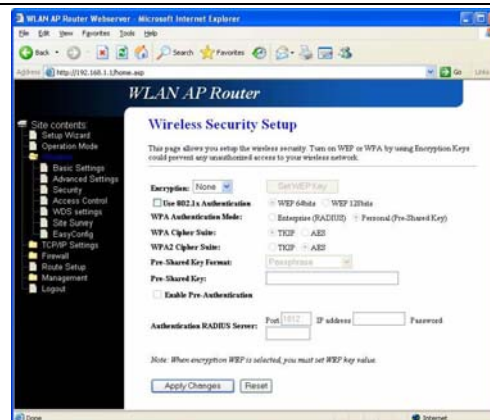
WLAN AP Router Webserver - Microsoft Internet Explorer

File Edit View Favorites Tools Help

Back Search Favorites

Address http://192.168.1.1/home.asp Go Links

WLAN AP Router

Site contents:
Setup Wizard
Operation Mode
Wireless
Basic Settings
Advanced Settings
Security
Access Control
WDS settings
Site Survey
EasyConfig
TCP/IP Settings
Firewall
Route Setup
Management
Logout

Wireless Security Setup

This page allows you setup the wireless security. Turn on WEP or WPA by using Encryption Keys could prevent any unauthorized access to your wireless network.

Encryption: None Set WEP Key

Use 802.1x Authentication WEP 64bits WEP 128bits

WPA Authentication Mode: Enterprise (RADIUS) Personal (Pre-Shared Key)

WPA Cipher Suite: TKIP AES

WPA2 Cipher Suite: TKIP AES

Pre-Shared Key Format: Passphrase

Pre-Shared Key:

Enable Pre-Authentication

Authentication RADIUS Server: Port 1812 IP address Password

Note: When encryption WEP is selected, you must set WEP key value.

Apply Changes Reset

Done Internet